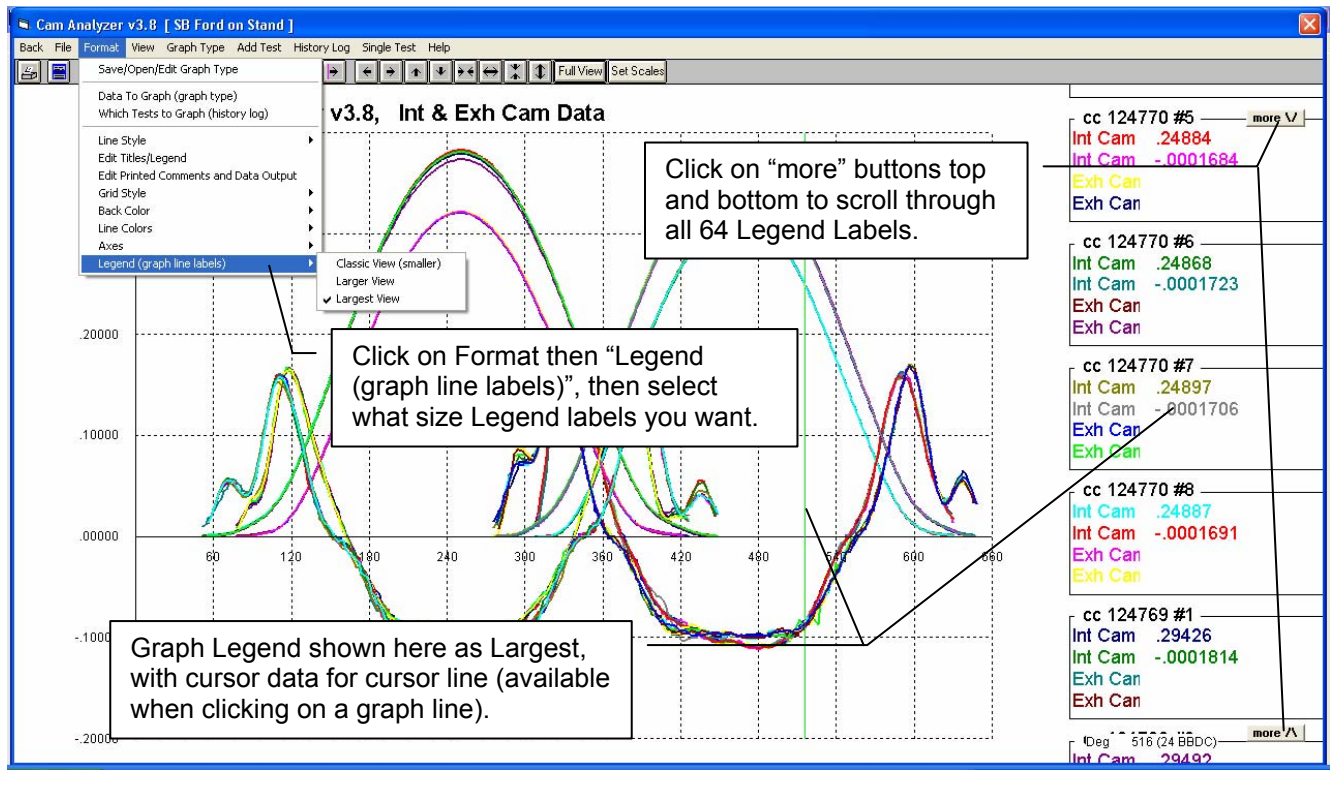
Cam Analyzer v3.8 [ SB Ford on Stand ]

Back File Format View Graph Type Add Test History Log Single Test Help

Full View Set Scales

Save/Open/Edit Graph Type
Data To Graph (graph type)
Which Tests to Graph (history log)
Line Style
Edit Titles/Legend
Edit Printed Comments and Data Output
Grid Style
Back Color
Line Colors
Axes
Legend (graph line labels)

Classic View (smaller)
Larger View
✓ Largest View

v3.8, Int & Exh Cam Data

Click on "more" buttons top and bottom to scroll through all 64 Legend Labels.

Click on Format then "Legend (graph line labels)", then select what size Legend labels you want.

Graph Legend shown here as Largest, with cursor data for cursor line (available when clicking on a graph line).

.20000
.10000
.00000
-.1000
-.2000

60 120 180 240 300 360 420 480 540 600 660

cc 124770 #5
more \/
Int Cam .24884
Int Cam -.0001684
Exh Cam
Exh Cam

cc 124770 #6
Int Cam .24868
Int Cam -.0001723
Exh Cam
Exh Cam

cc 124770 #7
Int Cam .24897
Int Cam -.0001706
Exh Cam
Exh Cam

cc 124770 #8
Int Cam .24887
Int Cam -.0001691
Exh Cam
Exh Cam

cc 124769 #1
Int Cam .29426
Int Cam -.0001814
Exh Cam
Exh Cam

more /\
Deg 516 (24 BBDC)
Int Cam .29492